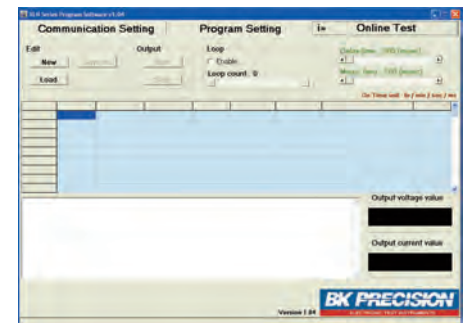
BK Series Program Software v1.04

Communication Setting

Program Setting

Online Test

Edit

New

Load

Output

Loop

Enable

Loop count: 0

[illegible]

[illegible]

On Time unit : hr / min / sec / ms

Output voltage value

Output current value

Version 1.04

BK PRECISION

ELECTRONIC TEST INSTRUMENTS